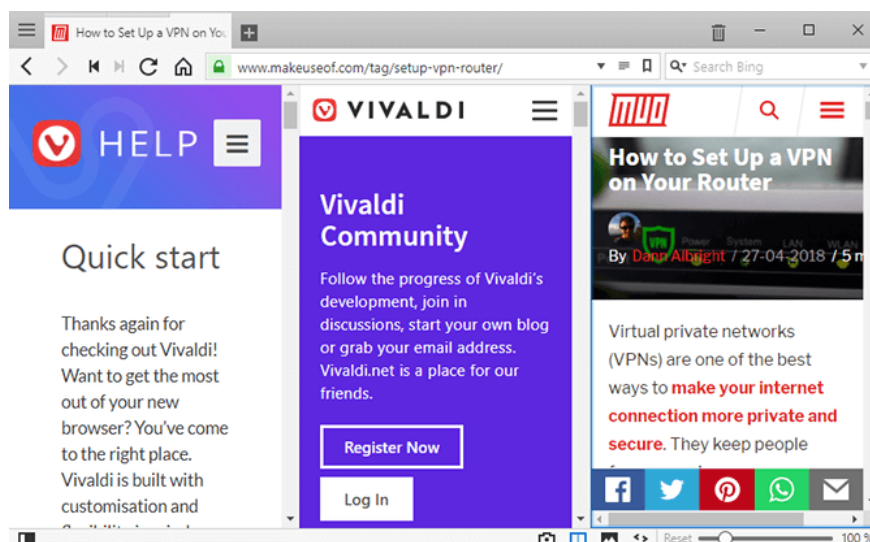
How to Set Up a VPN on You

www.makeuseof.com/tag/setup-vpn-router/

Search Bing

HELP

Quick start

Thanks again for checking out Vivaldi! Want to get the most out of your new browser? You've come to the right place. Vivaldi is built with customisation and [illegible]

VIVALDI

Vivaldi Community

Follow the progress of Vivaldi's development, join in discussions, start your own blog or grab your email address. Vivaldi.net is a place for our friends.

Register Now

Log In

MUO

How to Set Up a VPN on Your Router

VPN Power System LAN WLAN

By Dann Albright / 27-04-2018 / 5 m

Virtual private networks (VPNs) are one of the best ways to make your internet connection more private and secure. They keep people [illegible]

Reset

100 %